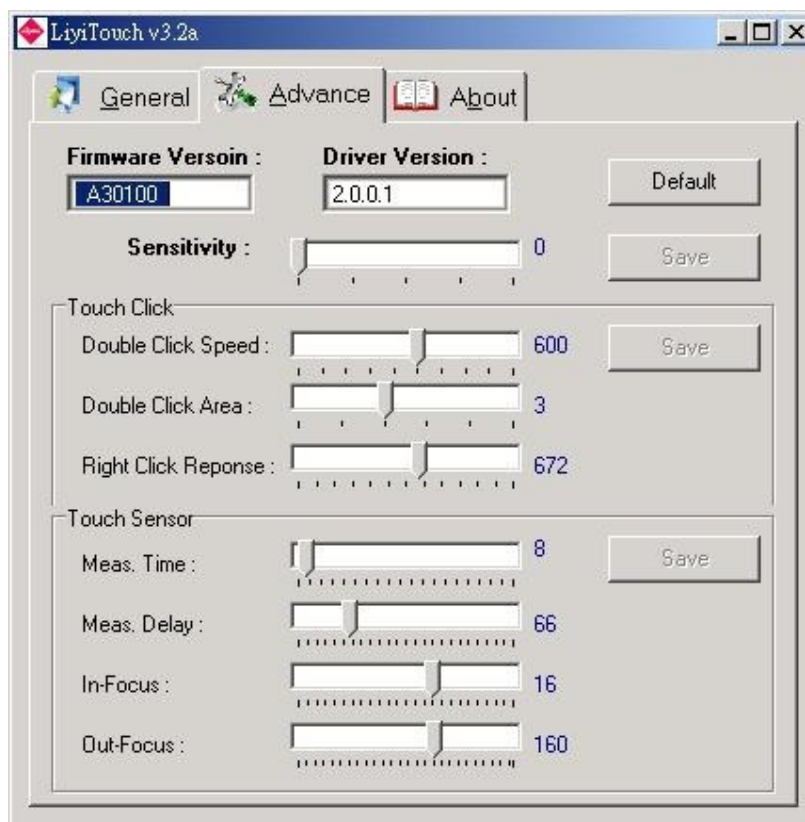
LiyiTouch v3.2a

General
Advance
About

Firmware Versoin :
A30100
Driver Version :
2.0.0.1
Default

Sensitivity :
0
Save

Touch Click
Double Click Speed :
600
Save
Double Click Area :
3
Right Click Reponse :
672

Touch Sensor
Meas. Time :
8
Save
Meas. Delay :
66
In-Focus :
16
Out-Focus :
160